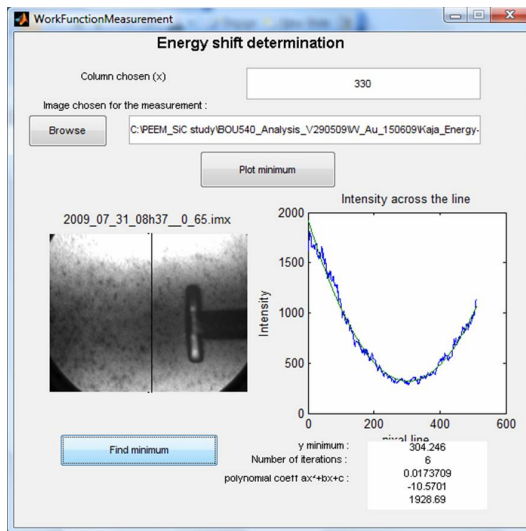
WorkFunctionMeasurement

Energy shift determination

Column chosen (x)

330

Image chosen for the measurement :

Browse

C:\PEEM_SiC study\BOU540_Analysis_\/290509\W_Au_150609\Kaja_Energy-

Plot minimum

2009_07_31_08h37__0_65.imx

Intensity across the line

2000
1500
1000
500
0

Intensity

0 200 400 600

pixel line

Find minimum

y minimum :
Number of iterations :
polynomial coeff $ax^2+bx+c$ :

304.246
6
0.0173709
-10.5701
1928.69